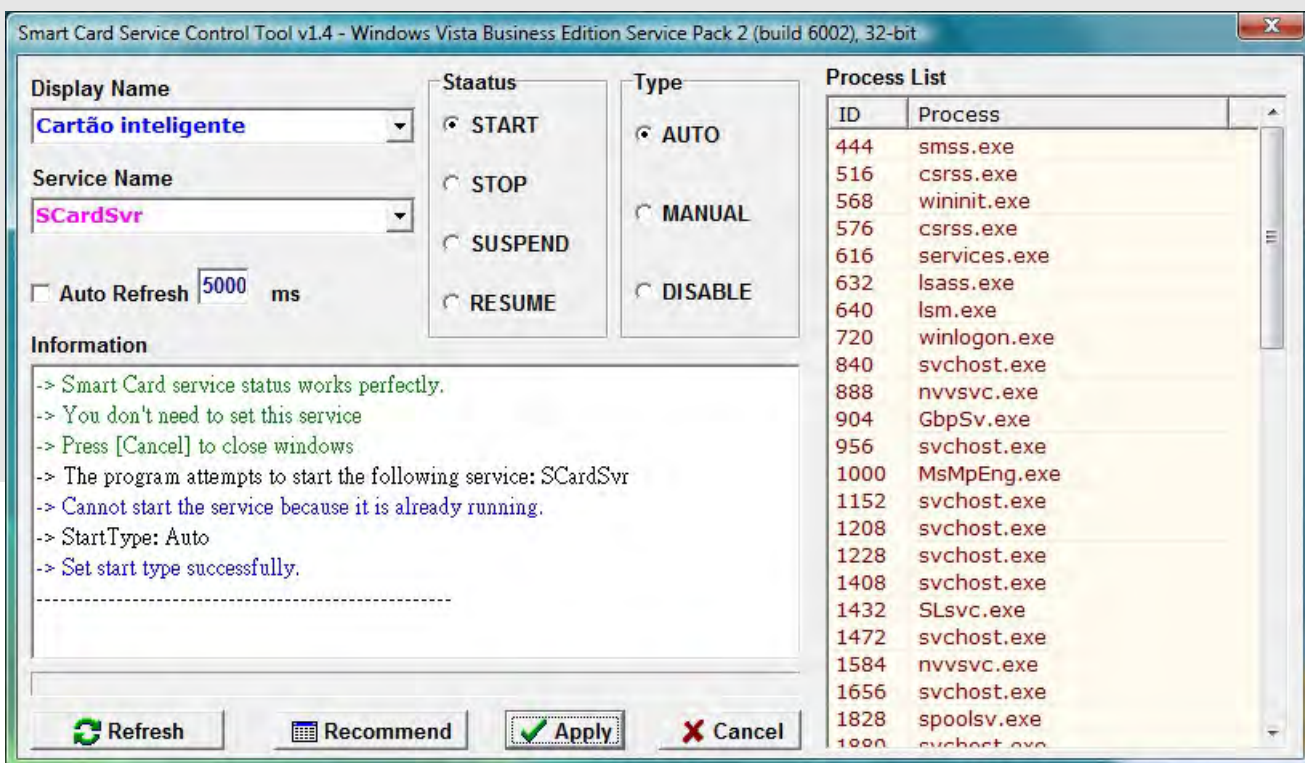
Smart Card Service Control Tool v1.4 - Windows Vista Business Edition Service Pack 2 (build 6002), 32-bit

Display Name
Cartão inteligente

Service Name
SCardSvr

Auto Refresh 5000 ms

Staatus
START
STOP
SUSPEND
RESUME

Type
AUTO
MANUAL
DISABLE

Information
-> Smart Card service status works perfectly.
-> You don't need to set this service
-> Press [Cancel] to close windows
-> The program attempts to start the following service: SCardSvr
-> Cannot start the service because it is already running.
-> StartType: Auto
-> Set start type successfully.
------------------------------------------------------

Process List

| ID | Process |
|---|---|
| 444 | smss.exe |
| 516 | csrss.exe |
| 568 | wininit.exe |
| 576 | csrss.exe |
| 616 | services.exe |
| 632 | lsass.exe |
| 640 | lsm.exe |
| 720 | winlogon.exe |
| 840 | svchost.exe |
| 888 | nvvsvc.exe |
| 904 | GbpSv.exe |
| 956 | svchost.exe |
| 1000 | MsMpEng.exe |
| 1152 | svchost.exe |
| 1208 | svchost.exe |
| 1228 | svchost.exe |
| 1408 | svchost.exe |
| 1432 | SLsvc.exe |
| 1472 | svchost.exe |
| 1584 | nvvsvc.exe |
| 1656 | svchost.exe |
| 1828 | spoolsv.exe |
| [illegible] | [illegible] |

Refresh
Recommend
Apply
Cancel